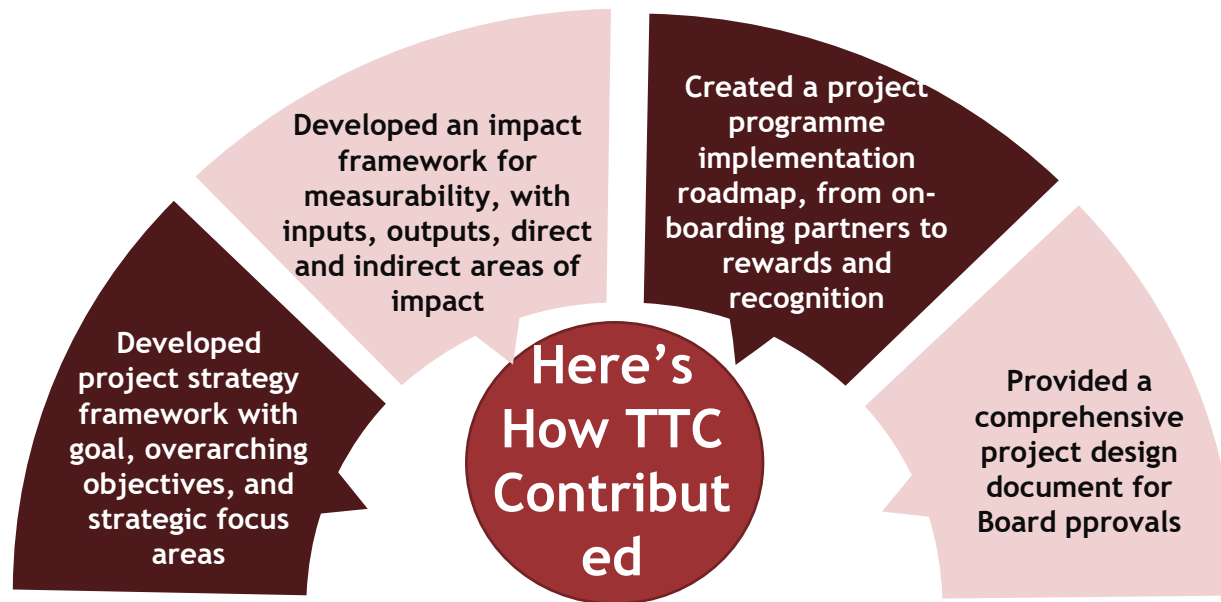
Developed project strategy framework with goal, overarching objectives, and strategic focus areas

Developed an impact framework for measurability, with inputs, outputs, direct and indirect areas of impact

Here's How TTC Contribut ed

Created a project programme implementation roadmap, from onboarding partners to rewards and recognition

Provided a comprehensive project design document for Board pprovals